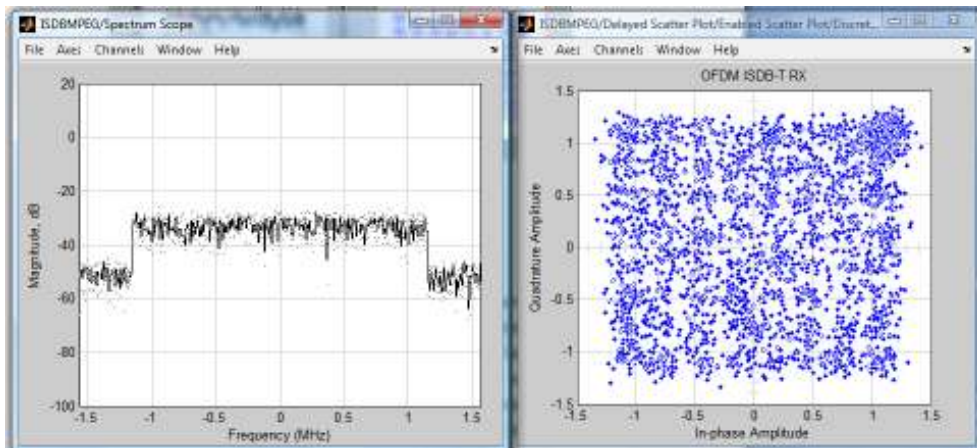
ISDBMPEG/Spectrum Scope

File Axes Channels Window Help

20
0
-20
-40
-60
-80
-100

Magnitude, dB

-1.5 -1 -0.5 0 0.5 1 1.5

Frequency (MHz)

ISDBMPEG/Delayed Scatter Plot/Enabled Scatter Plot/Discret...

File Axes Channels Window Help

OFDM ISDB-T RX

1.5
1
0.5
0
-0.5
-1
-1.5

Quadrature Amplitude

-1.5 -1 -0.5 0 0.5 1 1.5

In-phase Amplitude